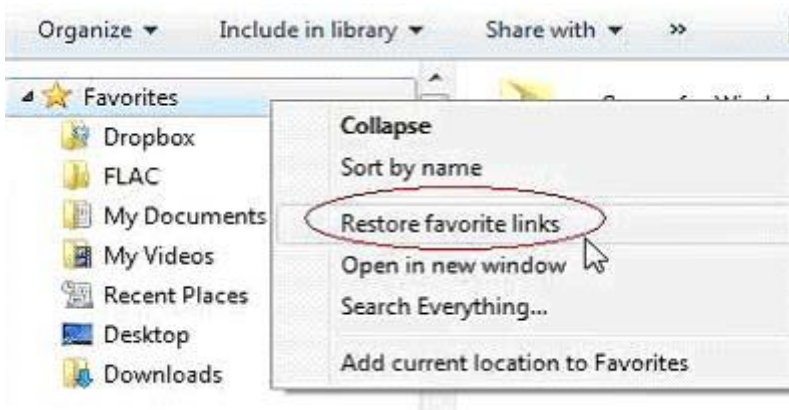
Organize ▾ Include in library ▾ Share with ▾ »

Favorites
Dropbox
FLAC
My Documents
My Videos
Recent Places
Desktop
Downloads

Collapse
Sort by name
Restore favorite links
Open in new window
Search Everything...
Add current location to Favorites